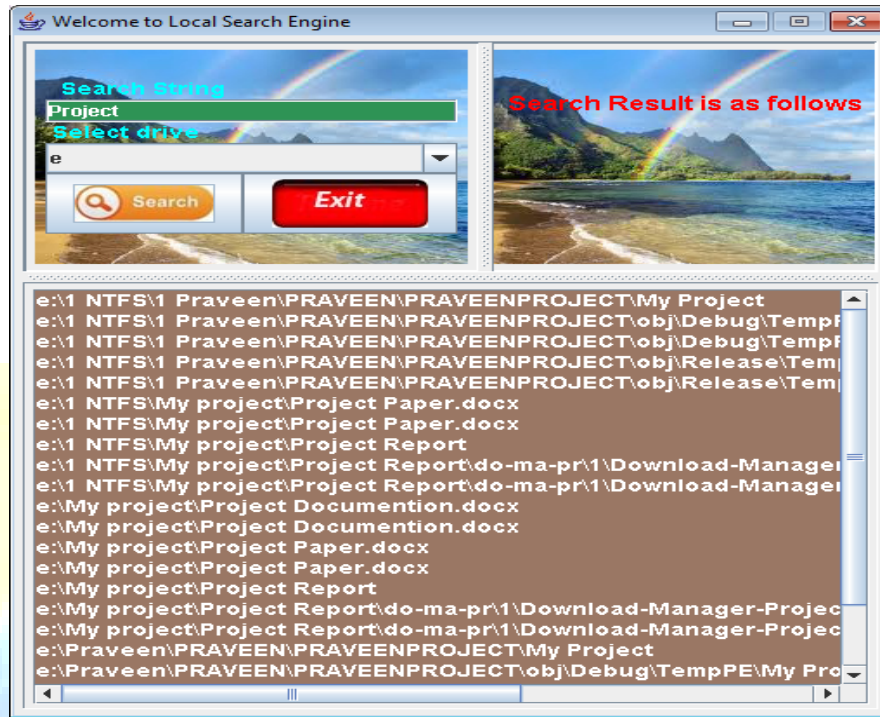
Welcome to Local Search Engine

Search String
Project
Select drive
e
Search
Exit

Search Result is as follows

e:\1 NTFS\1 Praveen\PRAVEEN\PRAVEENPROJECT\My Project
e:\1 NTFS\1 Praveen\PRAVEEN\PRAVEENPROJECT\obj\Debug\TempP
e:\1 NTFS\1 Praveen\PRAVEEN\PRAVEENPROJECT\obj\Debug\TempP
e:\1 NTFS\1 Praveen\PRAVEEN\PRAVEENPROJECT\obj\Release\Temp
e:\1 NTFS\1 Praveen\PRAVEEN\PRAVEENPROJECT\obj\Release\Temp
e:\1 NTFS\My project\Project Paper.docx
e:\1 NTFS\My project\Project Paper.docx
e:\1 NTFS\My project\Project Report
e:\1 NTFS\My project\Project Report\do-ma-pr\1\Download-Manager
e:\1 NTFS\My project\Project Report\do-ma-pr\1\Download-Manager
e:\My project\Project Documention.docx
e:\My project\Project Documention.docx
e:\My project\Project Paper.docx
e:\My project\Project Paper.docx
e:\My project\Project Report
e:\My project\Project Report\do-ma-pr\1\Download-Manager-Projec
e:\My project\Project Report\do-ma-pr\1\Download-Manager-Projec
e:\Praveen\PRAVEEN\PRAVEENPROJECT\My Project
e:\Praveen\PRAVEEN\PRAVEENPROJECT\obj\Debug\TempPE\My Pro